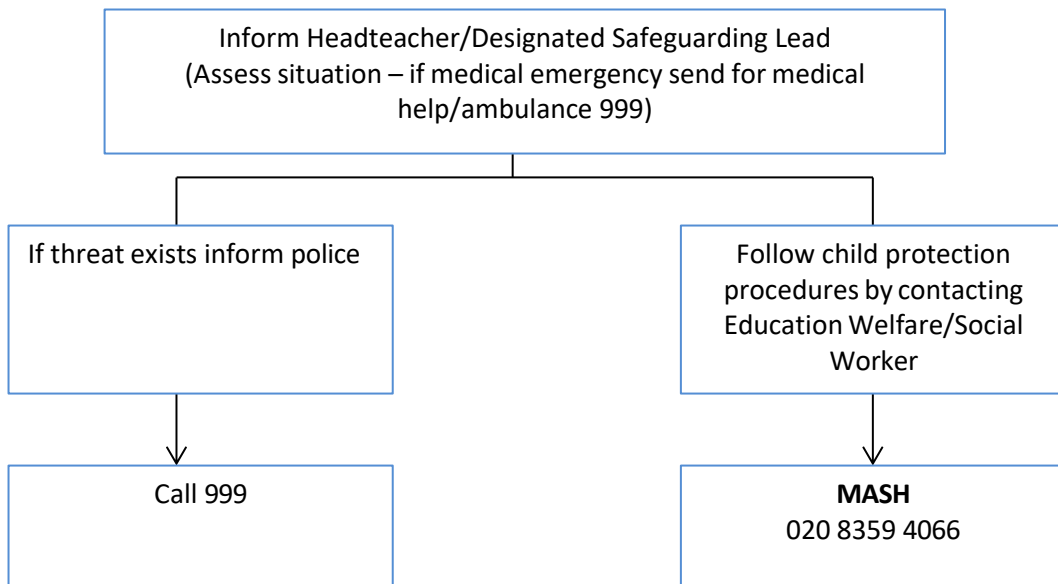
Inform Headteacher/Designated Safeguarding Lead
(Assess situation – if medical emergency send for medical help/ambulance 999)

If threat exists inform police

Follow child protection procedures by contacting Education Welfare/Social Worker

Call 999

**MASH**
020 8359 4066